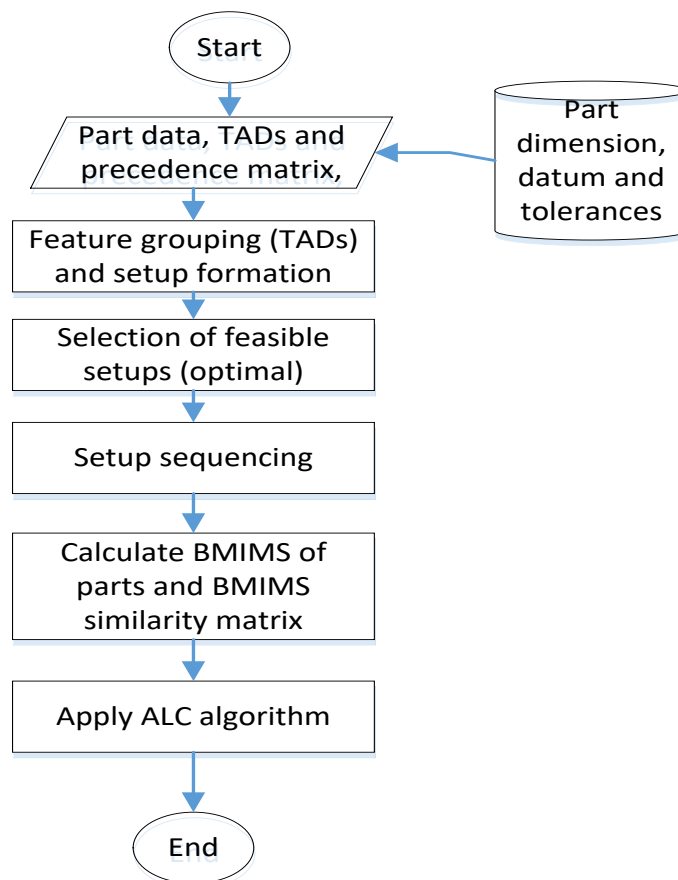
Start

Part data, TADs and precedence matrix,

Part dimension, datum and tolerances

Feature grouping (TADs) and setup formation

Selection of feasible setups (optimal)

Setup sequencing

Calculate BMIMS of parts and BMIMS similarity matrix

Apply ALC algorithm

End